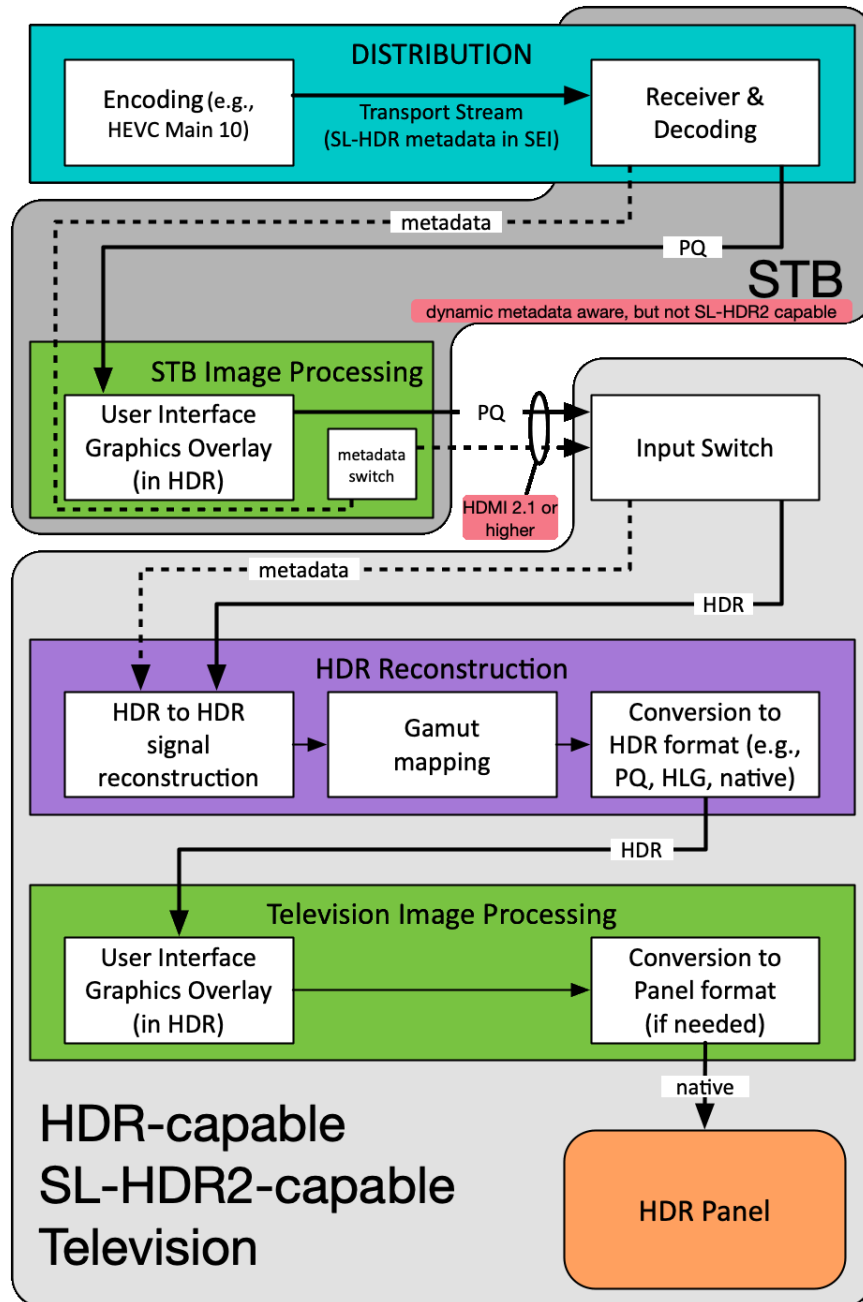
DISTRIBUTION

Encoding (e.g., HEVC Main 10)

Transport Stream (SL-HDR metadata in SEI)

Receiver & Decoding

metadata

PQ

STB

dynamic metadata aware, but not SL-HDR2 capable

STB Image Processing

User Interface Graphics Overlay (in HDR)

metadata switch

PQ

Input Switch

HDMI 2.1 or higher

metadata

HDR

HDR Reconstruction

HDR to HDR signal reconstruction

Gamut mapping

Conversion to HDR format (e.g., PQ, HLG, native)

HDR

Television Image Processing

User Interface Graphics Overlay (in HDR)

Conversion to Panel format (if needed)

native

HDR-capable SL-HDR2-capable Television

HDR Panel